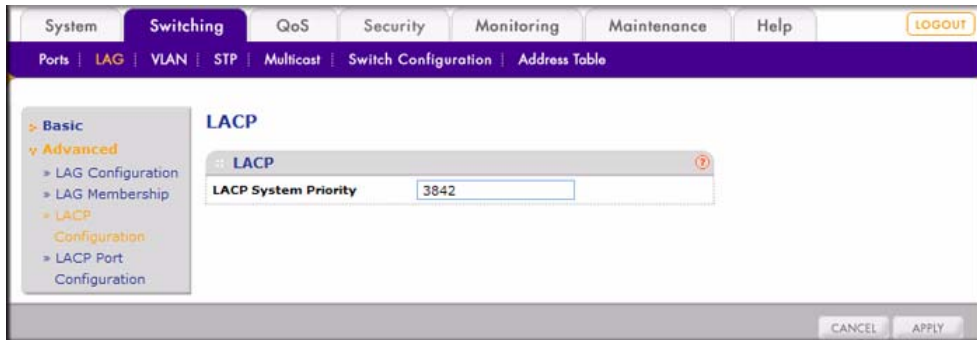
System | Switching | QoS | Security | Monitoring | Maintenance | Help | LOGOUT

Ports | LAG | VLAN | STP | Multicast | Switch Configuration | Address Table

Basic
Advanced
» LAG Configuration
» LAG Membership
» LACP Configuration
» LACP Port Configuration

LACP

LACP

| LACP System Priority | 3842 |
|---|---|

CANCEL APPLY